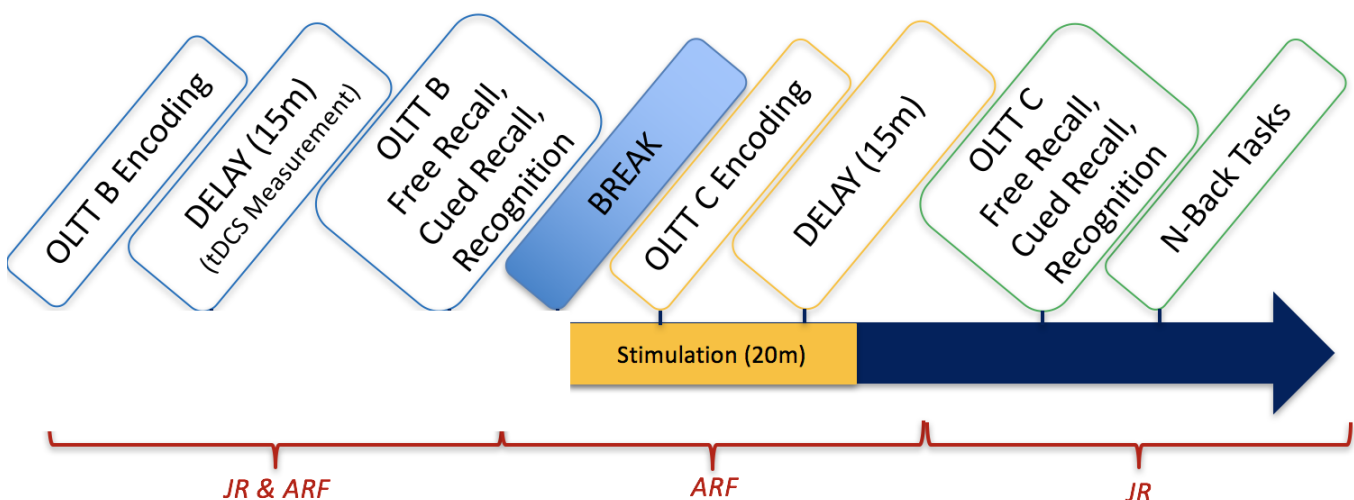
OLTT B Encoding

DELAY (15m)
(tDCS Measurement)

OLTT B
Free Recall,
Cued Recall,
Recognition

BREAK

OLTT C Encoding

DELAY (15m)

OLTT C
Free Recall,
Cued Recall,
Recognition

N-Back Tasks

Stimulation (20m)

JR & ARF

ARF

JR